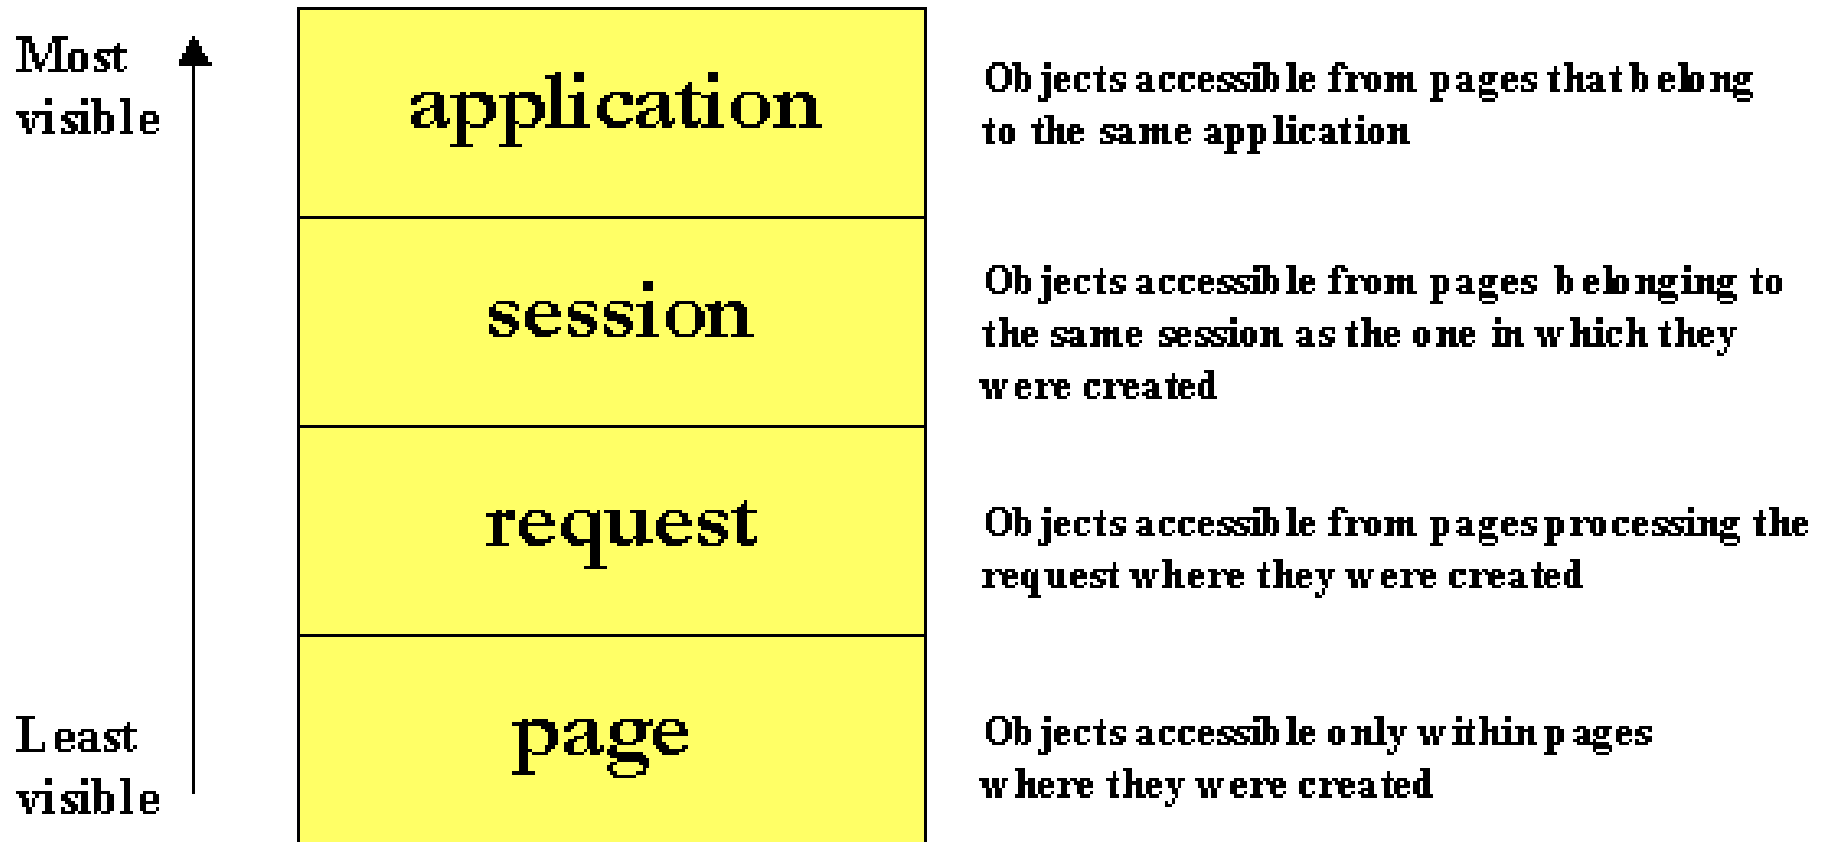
Most visible

Least visible

application

Objects accessible from pages that belong to the same application

session

Objects accessible from pages belonging to the same session as the one in which they were created

request

Objects accessible from pages processing the request where they were created

page

Objects accessible only within pages where they were created